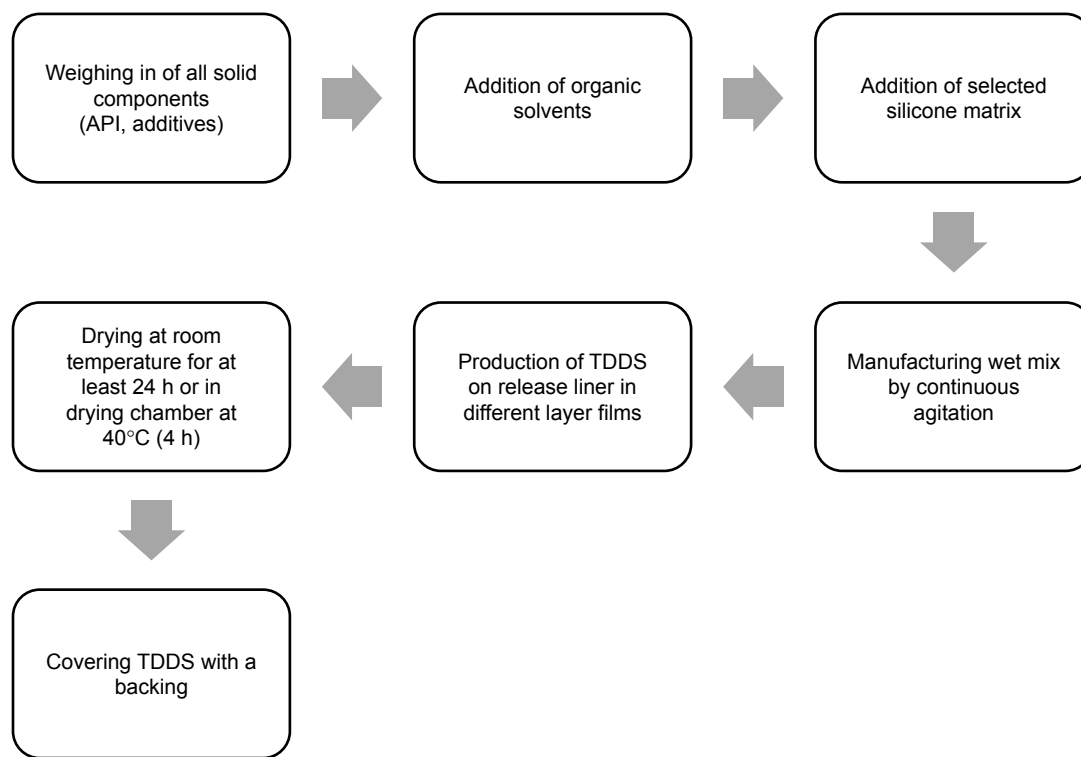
Weighing in of all solid components (API, additives)

Addition of organic solvents

Addition of selected silicone matrix

Manufacturing wet mix by continuous agitation

Production of TDDS on release liner in different layer films

Drying at room temperature for at least 24 h or in drying chamber at 40°C (4 h)

Covering TDDS with a backing